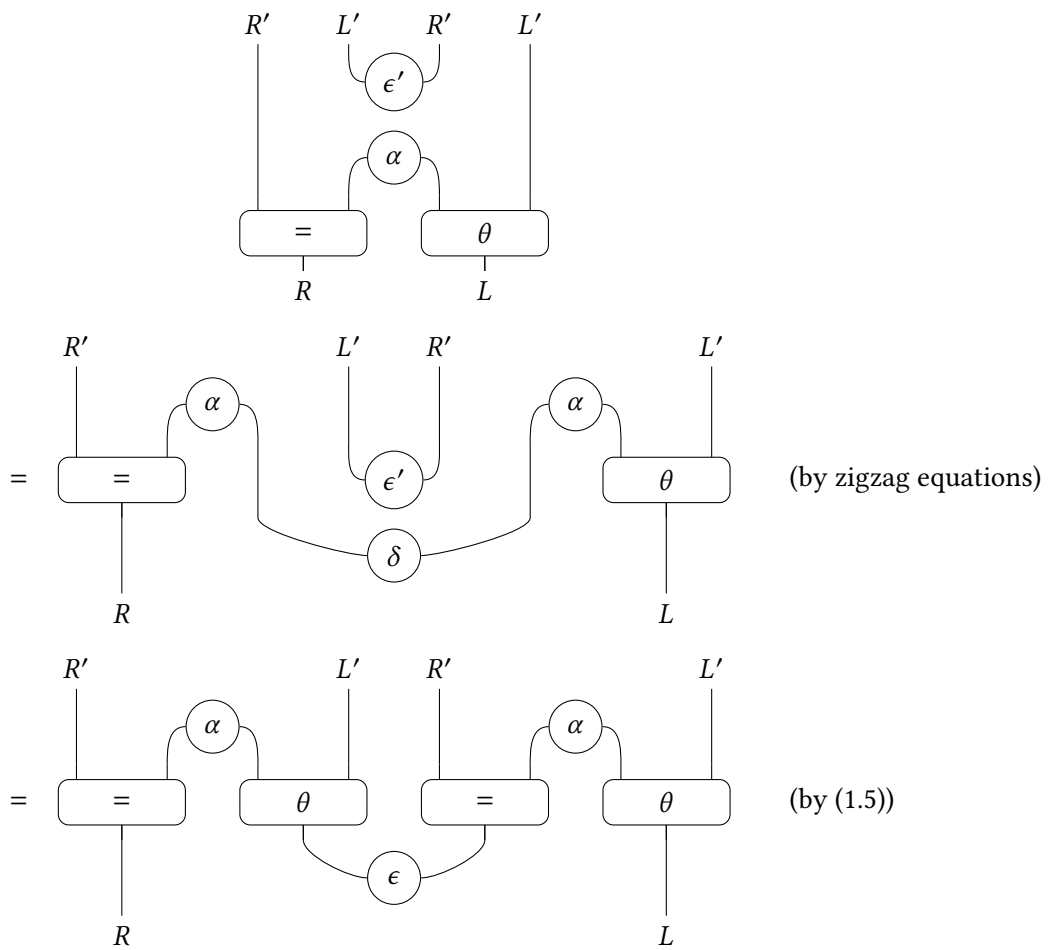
$R'$ $L'$ $R'$ $L'$

$\epsilon'$

$\alpha$

$=$ $\theta$

$R$ $L$

$R'$ $L'$ $R'$ $L'$

$\alpha$ $\alpha$

$=$ $=$ $\epsilon'$ $\theta$ (by zigzag equations)

$\delta$

$R$ $L$

$R'$ $L'$ $R'$ $L'$

$\alpha$ $\alpha$

$=$ $=$ $\theta$ $=$ $\theta$ (by (1.5))

$\epsilon$

$R$ $L$